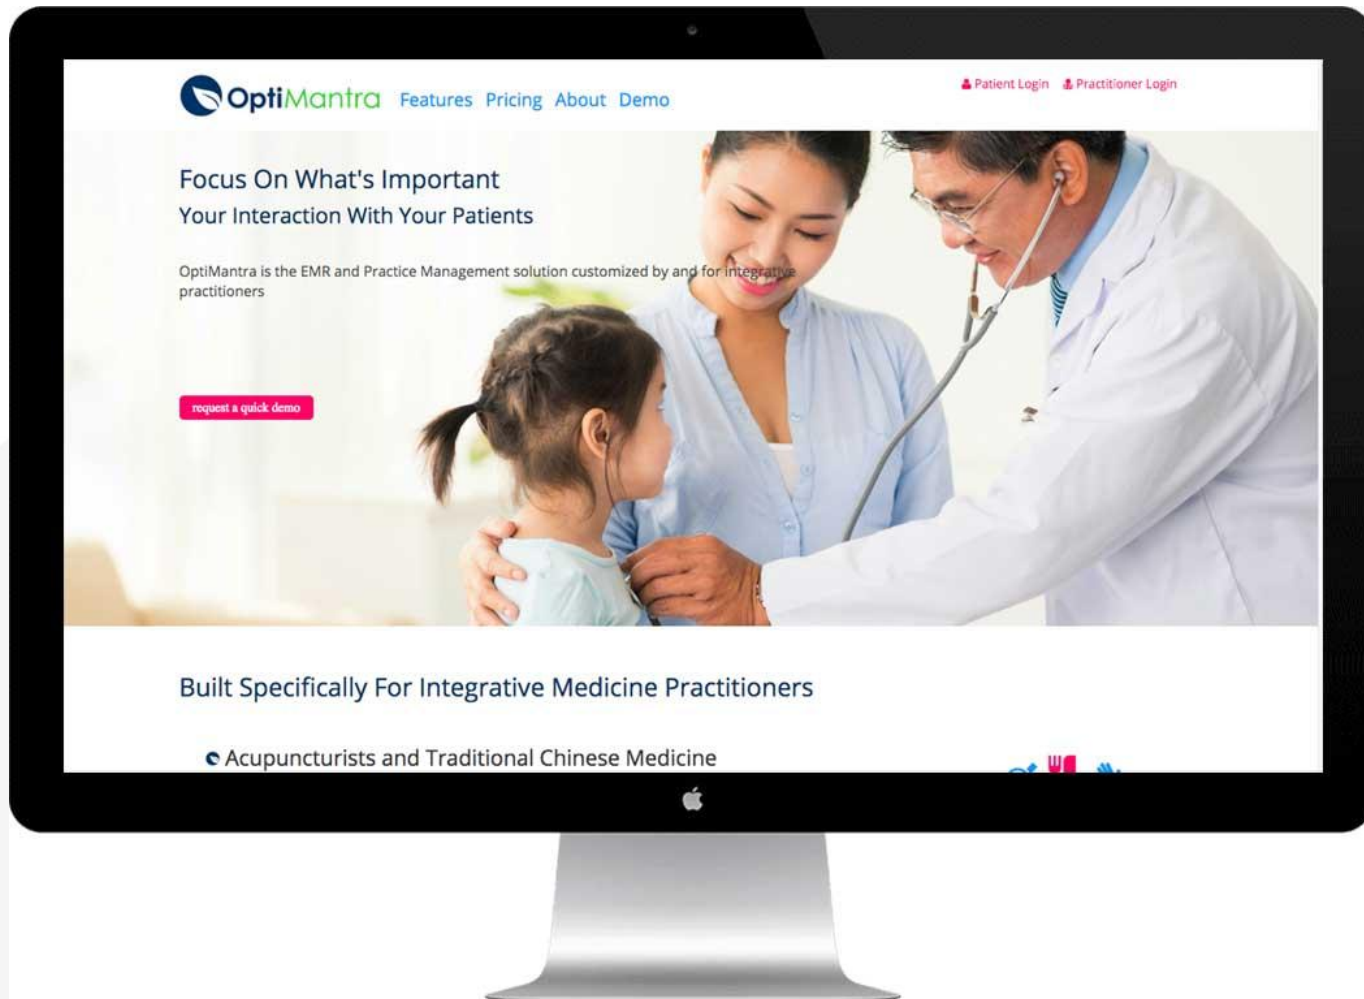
OptiMantra Features Pricing About Demo

Patient Login Practitioner Login

Focus On What's Important
Your Interaction With Your Patients

OptiMantra is the EMR and Practice Management solution customized by and for integrative practitioners

request a quick demo

Built Specifically For Integrative Medicine Practitioners

Acupuncturists and Traditional Chinese Medicine